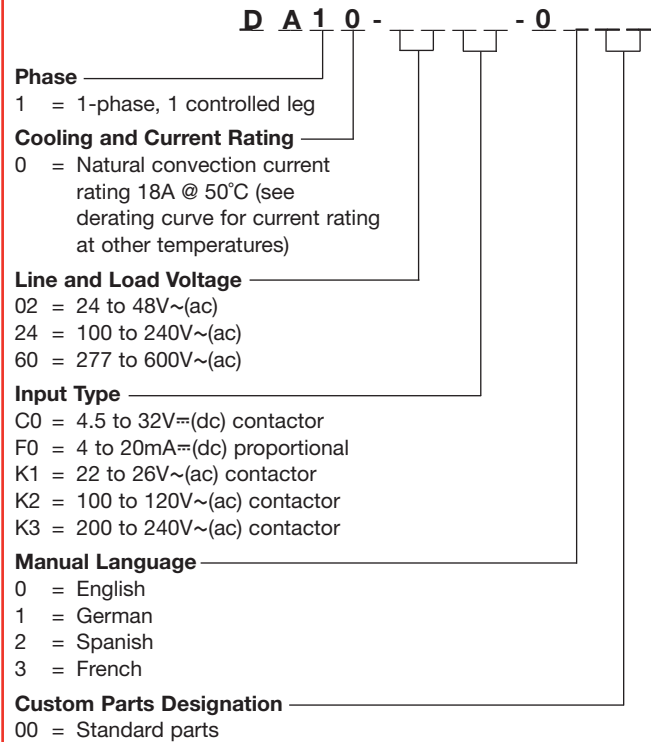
D A 1 0 - _ _ _ _ - 0 _ _ _

**Phase**
1 = 1-phase, 1 controlled leg

**Cooling and Current Rating**
0 = Natural convection current rating 18A @ 50˚C (see derating curve for current rating at other temperatures)

**Line and Load Voltage**
02 = 24 to 48V~(ac)
24 = 100 to 240V~(ac)
60 = 277 to 600V~(ac)

**Input Type**
C0 = 4.5 to 32V⎓(dc) contactor
F0 = 4 to 20mA⎓(dc) proportional
K1 = 22 to 26V~(ac) contactor
K2 = 100 to 120V~(ac) contactor
K3 = 200 to 240V~(ac) contactor

**Manual Language**
0 = English
1 = German
2 = Spanish
3 = French

**Custom Parts Designation**
00 = Standard parts